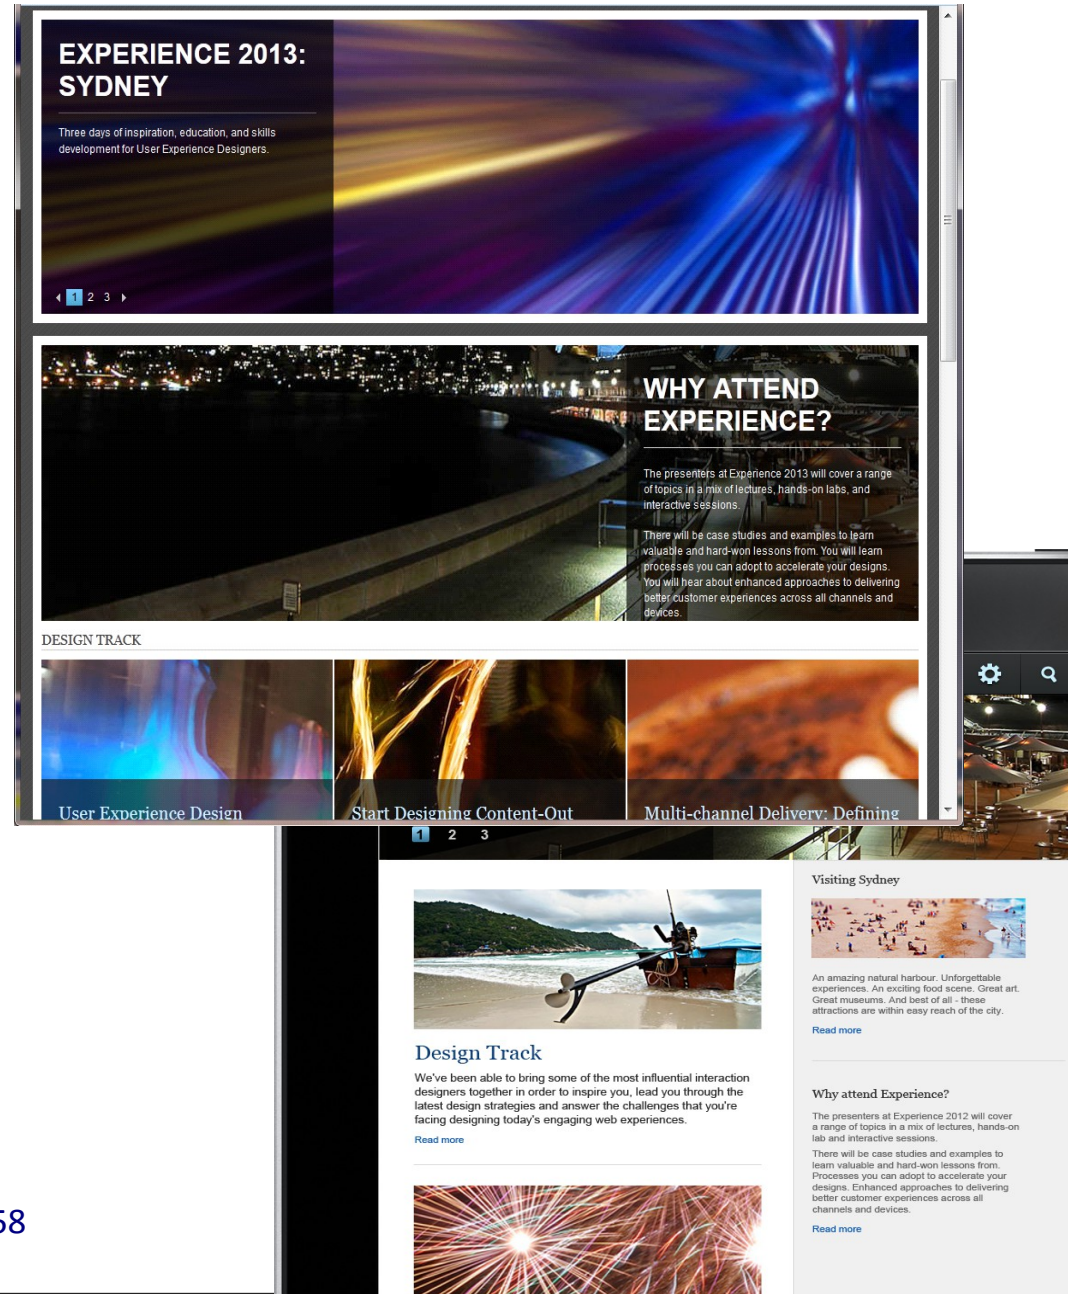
EXPERIENCE 2013: SYDNEY

Three days of inspiration, education, and skills development for User Experience Designers.

1 2 3

WHY ATTEND EXPERIENCE?

The presenters at Experience 2013 will cover a range of topics in a mix of lectures, hands-on labs, and interactive sessions.

There will be case studies and examples to learn valuable and hard-won lessons from. You will learn processes you can adopt to accelerate your designs. You will hear about enhanced approaches to delivering better customer experiences across all channels and devices.

DESIGN TRACK

User Experience Design

Start Designing Content-Out

Multi-channel Delivery: Defining

1 2 3

Design Track

We've been able to bring some of the most influential interaction designers together in order to inspire you, lead you through the latest design strategies and answer the challenges that you're facing designing today's engaging web experiences.

Read more

Visiting Sydney

An amazing natural harbour. Unforgettable experiences. An exciting food scene. Great art. Great museums. And best of all - these attractions are within easy reach of the city.

Read more

Why attend Experience?

The presenters at Experience 2012 will cover a range of topics in a mix of lectures, hands-on lab and interactive sessions.

There will be case studies and examples to learn valuable and hard-won lessons from. Processes you can adopt to accelerate your designs. Enhanced approaches to delivering better customer experiences across all channels and devices.

Read more

58